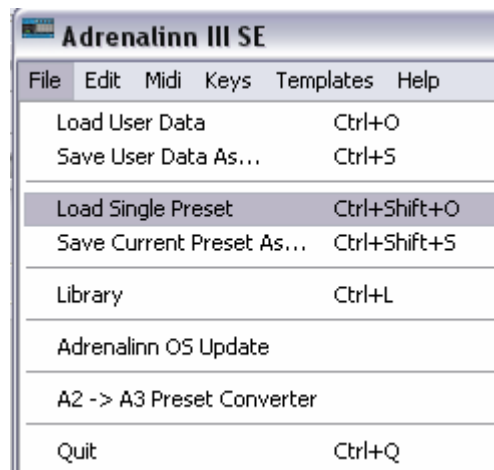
Adrenalinn III SE

File Edit Midi Keys Templates Help

| | |
|---|---|
| Load User Data | Ctrl+O |
| Save User Data As... | Ctrl+S |
| Load Single Preset | Ctrl+Shift+O |
| Save Current Preset As... | Ctrl+Shift+S |
| Library | Ctrl+L |
| Adrenalinn OS Update | |
| A2 -> A3 Preset Converter | |
| Quit | Ctrl+Q |